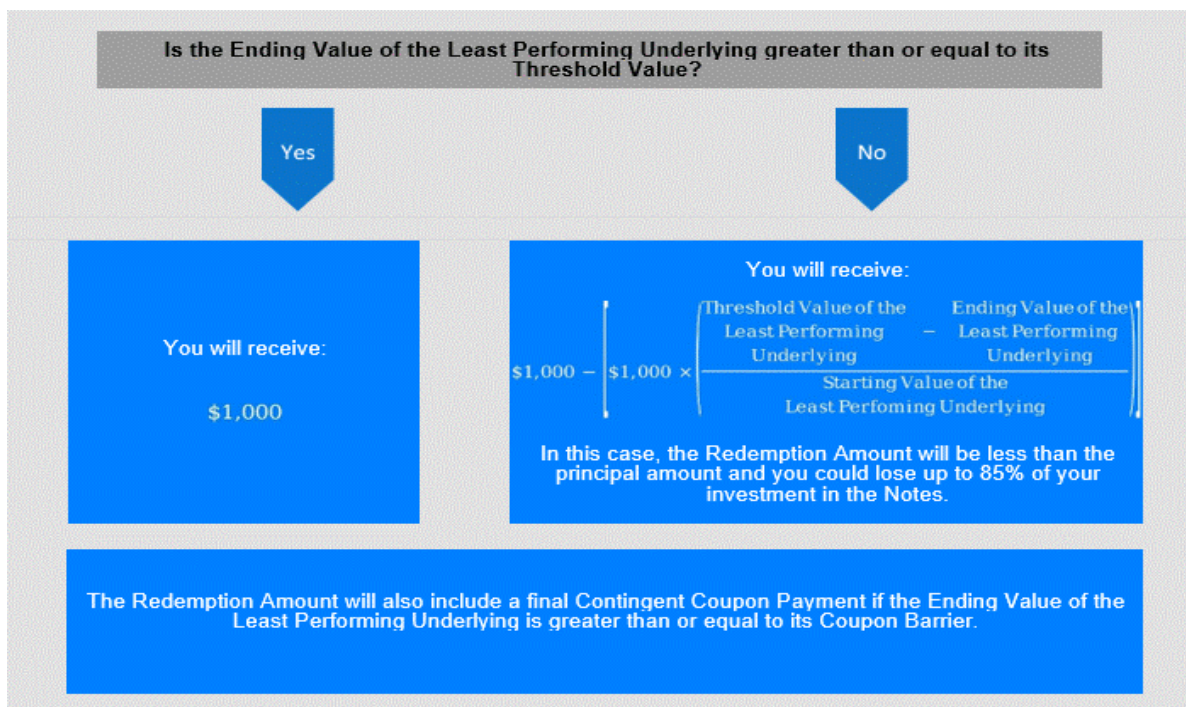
Is the Ending Value of the Least Performing Underlying greater than or equal to its Threshold Value?

Yes

No

You will receive:

$1,000

You will receive:

$\$1,000 - \left[\$1,000 \times \left(\frac{\text{Threshold Value of the Least Performing Underlying} - \text{Ending Value of the Least Performing Underlying}}{\text{Starting Value of the Least Perfoming Underlying}}\right)\right]$

In this case, the Redemption Amount will be less than the principal amount and you could lose up to 85% of your investment in the Notes.

The Redemption Amount will also include a final Contingent Coupon Payment if the Ending Value of the Least Performing Underlying is greater than or equal to its Coupon Barrier.